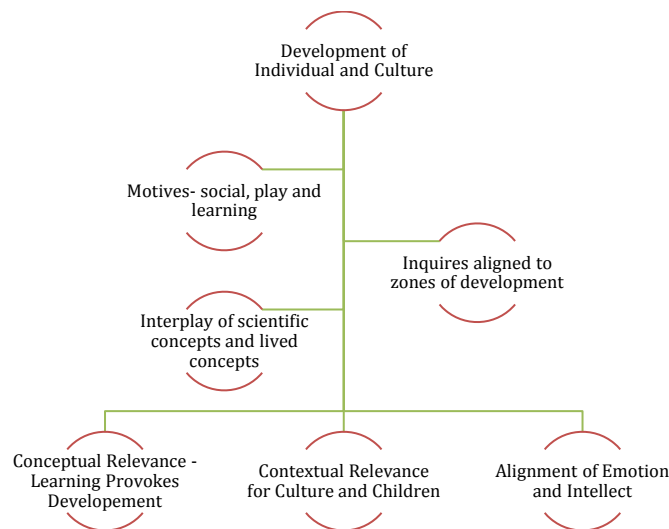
Development of Individual and Culture

Motives- social, play and learning

Inquires aligned to zones of development

Interplay of scientific concepts and lived concepts

Conceptual Relevance - Learning Provokes Developement

Contextual Relevance for Culture and Children

Alignment of Emotion and Intellect